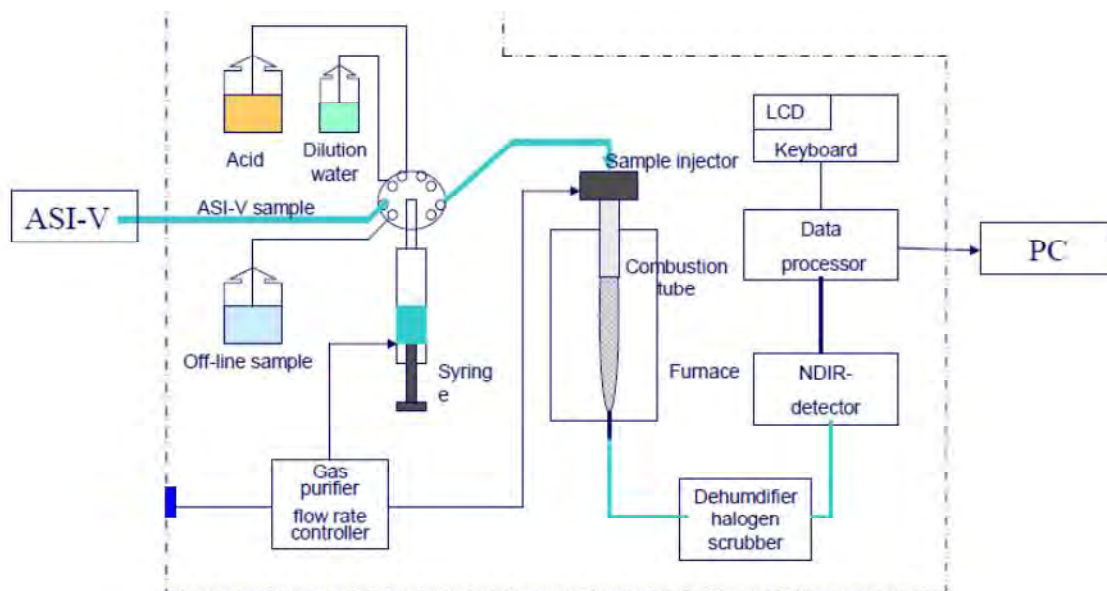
Acid

Dilution water

ASI-V

ASI-V sample

Off-line sample

Syringe

Sample injector

Combustion tube

Furnace

LCD

Keyboard

Data processor

PC

NDIR-detector

Gas purifier flow rate controller

Dehumdifier halogen scrubber